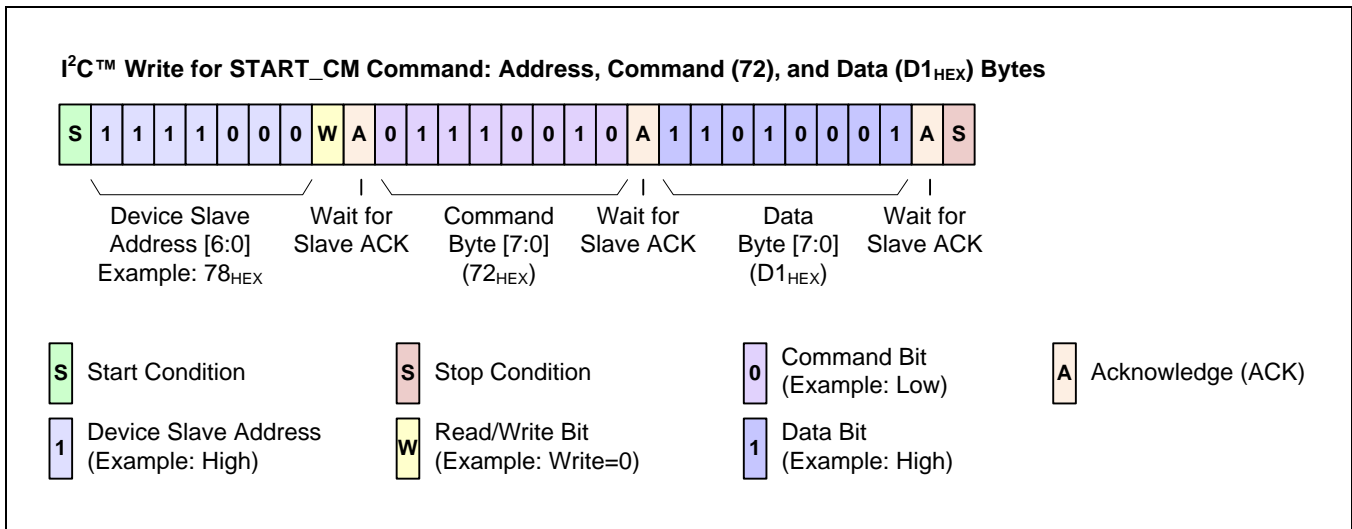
$I^2C$™ Write for START_CM Command: Address, Command (72), and Data ($D1_{HEX}$) Bytes

| S | 1 | 1 | 1 | 1 | 0 | 0 | 0 | W | A | 0 | 1 | 1 | 1 | 0 | 0 | 1 | 0 | A | 1 | 1 | 0 | 1 | 0 | 0 | 0 | 1 | A | S |
|---|---|---|---|---|---|---|---|---|---|---|---|---|---|---|---|---|---|---|---|---|---|---|---|---|---|---|---|---|

Device Slave Address [6:0] Example: $78_{HEX}$

Wait for Slave ACK

Command Byte [7:0] ($72_{HEX}$)

Wait for Slave ACK

Data Byte [7:0] ($D1_{HEX}$)

Wait for Slave ACK

S Start Condition

S Stop Condition

0 Command Bit (Example: Low)

A Acknowledge (ACK)

1 Device Slave Address (Example: High)

W Read/Write Bit (Example: Write=0)

1 Data Bit (Example: High)